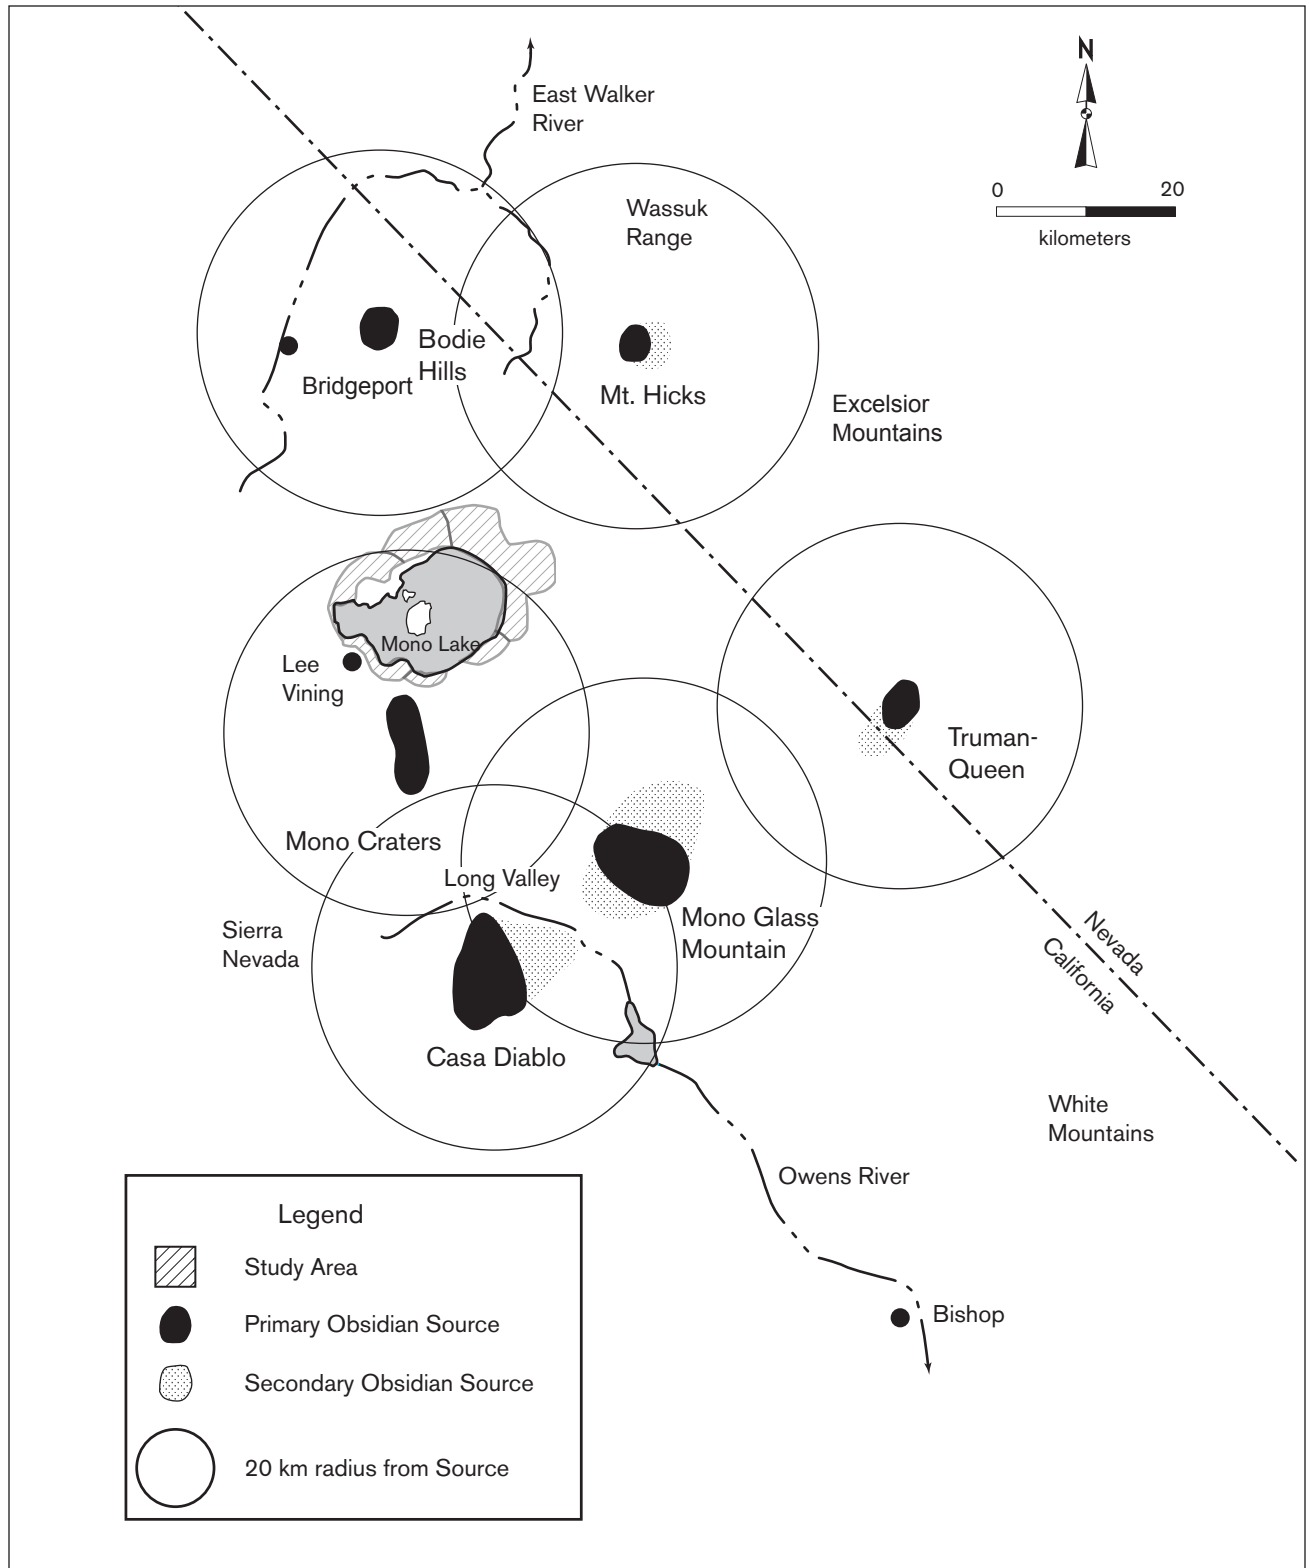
N

0 20
kilometers

East Walker River

Wassuk Range

Bodie Hills

Bridgeport

Mt. Hicks

Excelsior Mountains

Mono Lake

Lee Vining

Truman-Queen

Mono Craters

Long Valley

Sierra Nevada

Mono Glass Mountain

Nevada
California

Casa Diablo

White Mountains

Owens River

Bishop

Legend

Study Area

Primary Obsidian Source

Secondary Obsidian Source

20 km radius from Source